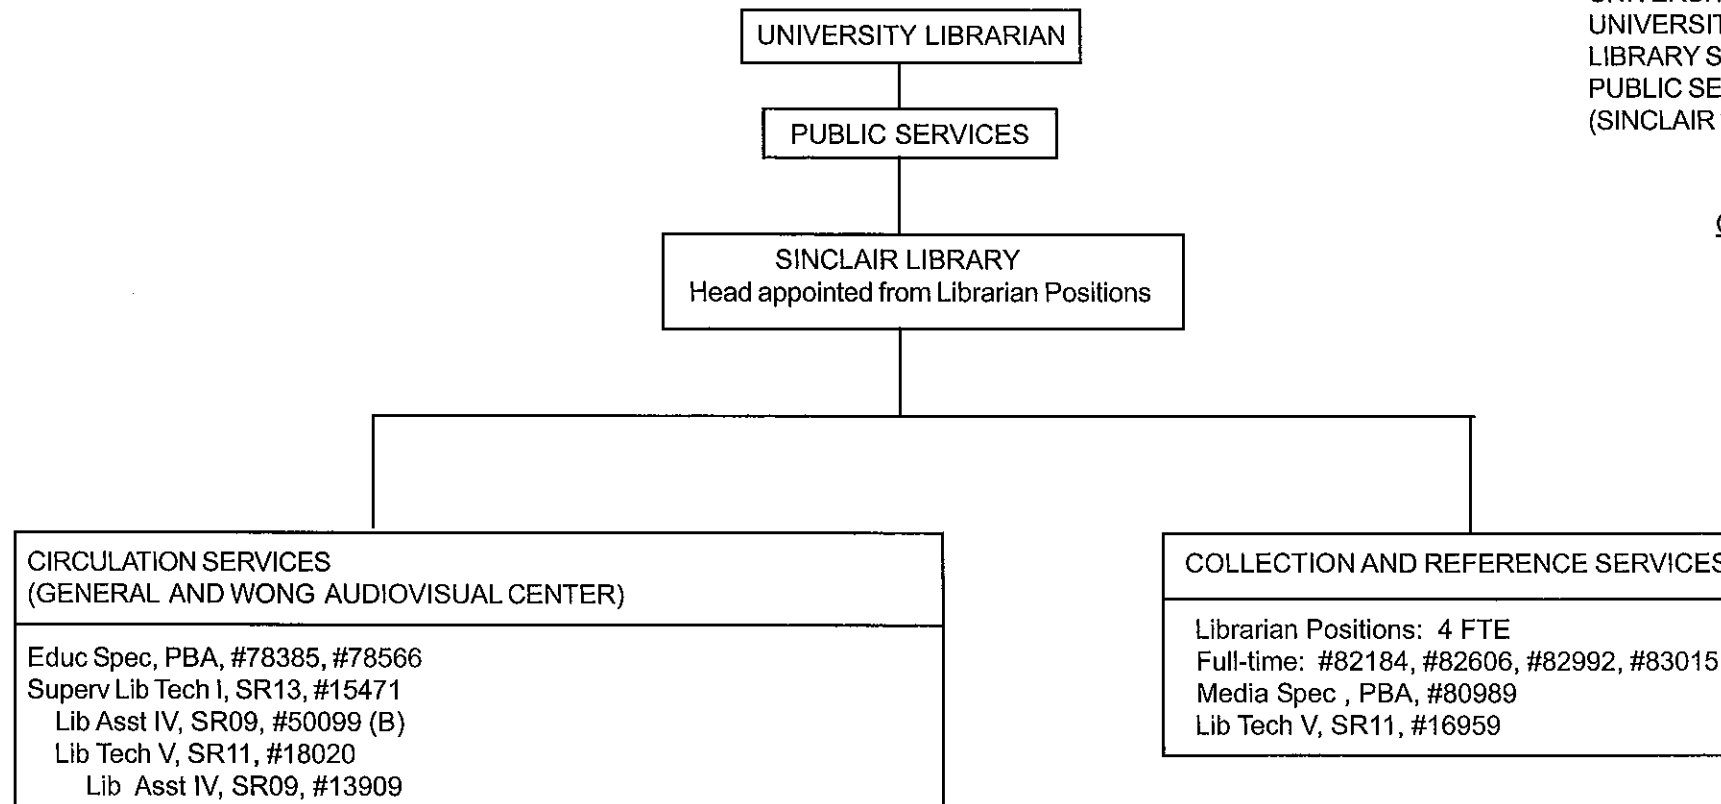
UNIVERSIT
LIBRARY S
PUBLIC SE
(SINCLAIR

UNIVERSITY LIBRARIAN

PUBLIC SERVICES

SINCLAIR LIBRARY
Head appointed from Librarian Positions

CIRCULATION SERVICES
(GENERAL AND WONG AUDIOVISUAL CENTER)

Educ Spec, PBA, #78385, #78566
Superv Lib Tech I, SR13, #15471
Lib Asst IV, SR09, #50099 (B)
Lib Tech V, SR11, #18020
Lib Asst IV, SR09, #13909

COLLECTION AND REFERENCE SERVICES

Librarian Positions: 4 FTE
Full-time: #82184, #82606, #82992, #83015
Media Spec , PBA, #80989
Lib Tech V, SR11, #16959